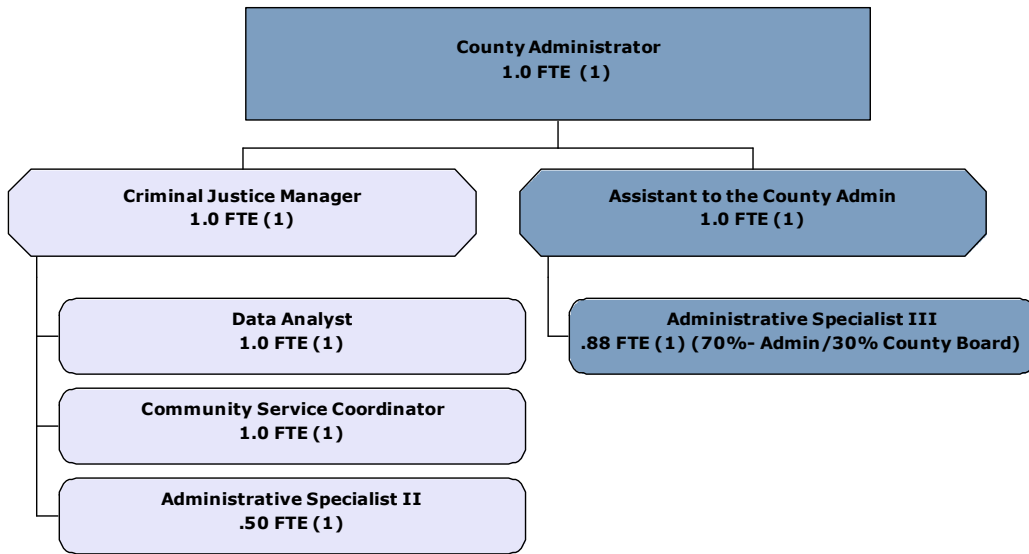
County Administrator
1.0 FTE (1)

Criminal Justice Manager
1.0 FTE (1)

Assistant to the County Admin
1.0 FTE (1)

Data Analyst
1.0 FTE (1)

Administrative Specialist III
.88 FTE (1) (70%- Admin/30% County Board)

Community Service Coordinator
1.0 FTE (1)

Administrative Specialist II
.50 FTE (1)